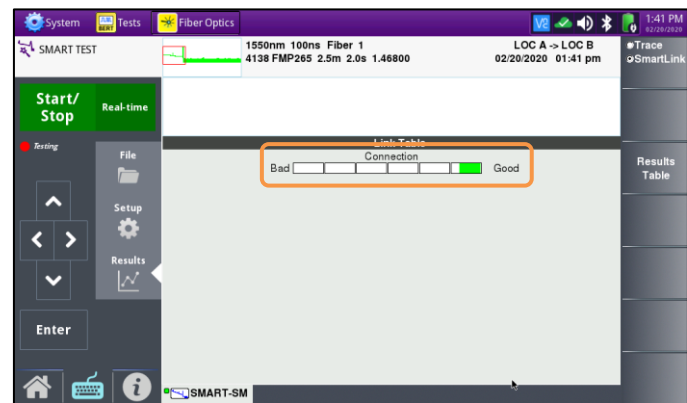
System
BERT Tests
Fiber Optics
1:41 PM
02/20/2020
SMART TEST
1550nm 100ns Fiber 1
4138 FMP265 2.5m 2.0s 1.46800
LOC A -> LOC B
02/20/2020 01:41 pm
Trace
SmartLink
Start/Stop
Real-time
Testing
File
Setup
Results
Enter
Link Table
Connection
Bad
Good
Results Table
SMART-SM